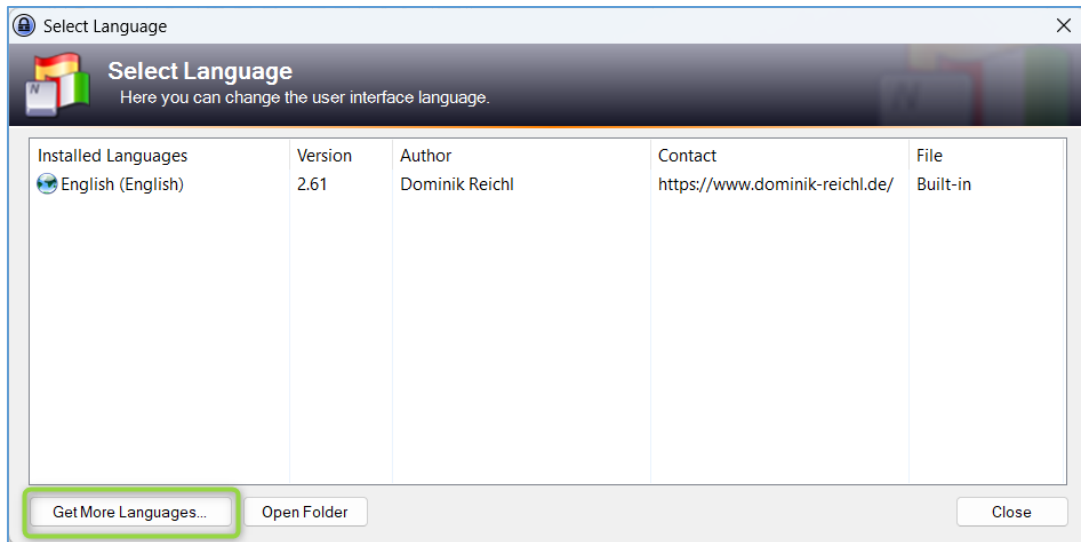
Select Language

Select Language
Here you can change the user interface language.

| Installed Languages | Version | Author | Contact | File |
|---|---|---|---|---|
| English (English) | 2.61 | Dominik Reichl | https://www.dominik-reichl.de/ | Built-in |

Get More Languages... Open Folder Close